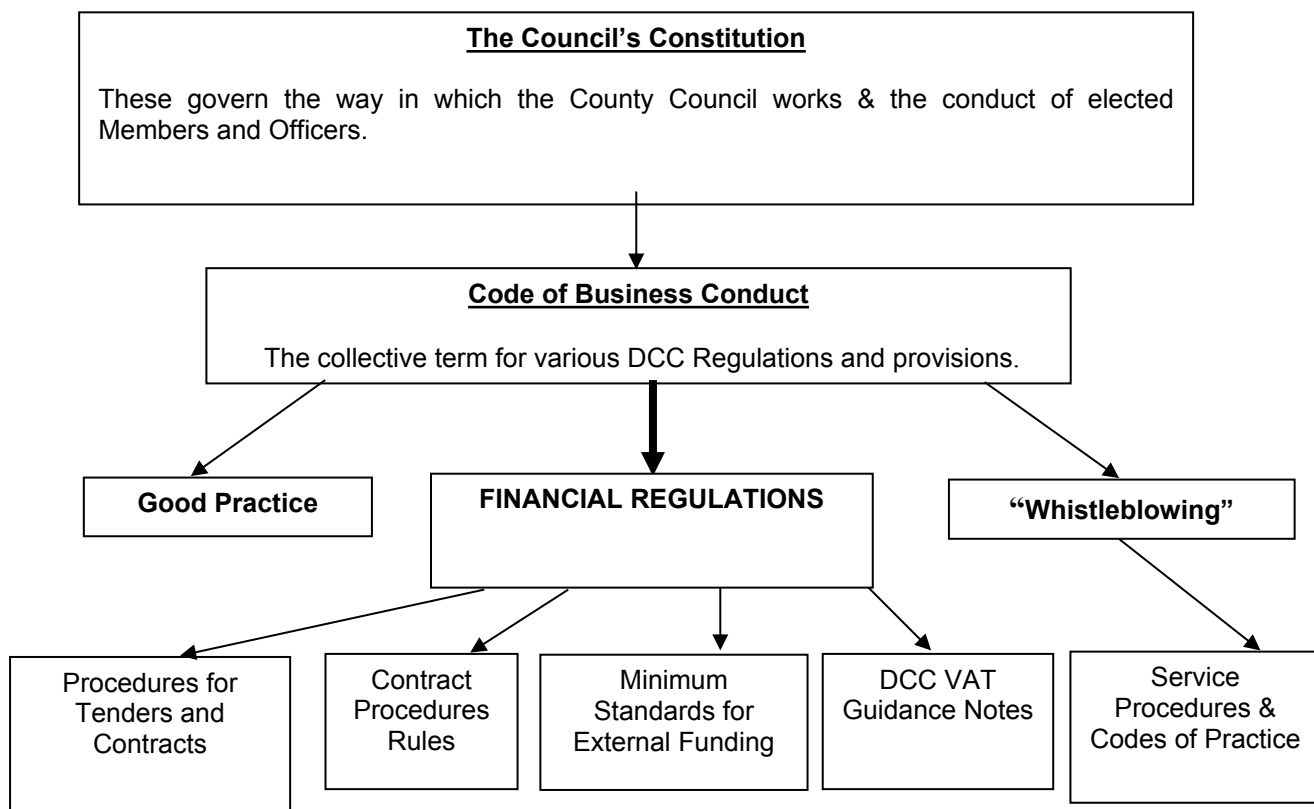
The Council's Constitution

These govern the way in which the County Council works & the conduct of elected Members and Officers.

Code of Business Conduct

The collective term for various DCC Regulations and provisions.

Good Practice

FINANCIAL REGULATIONS

"Whistleblowing"

Procedures for Tenders and Contracts

Contract Procedures Rules

Minimum Standards for External Funding

DCC VAT Guidance Notes

Service Procedures & Codes of Practice